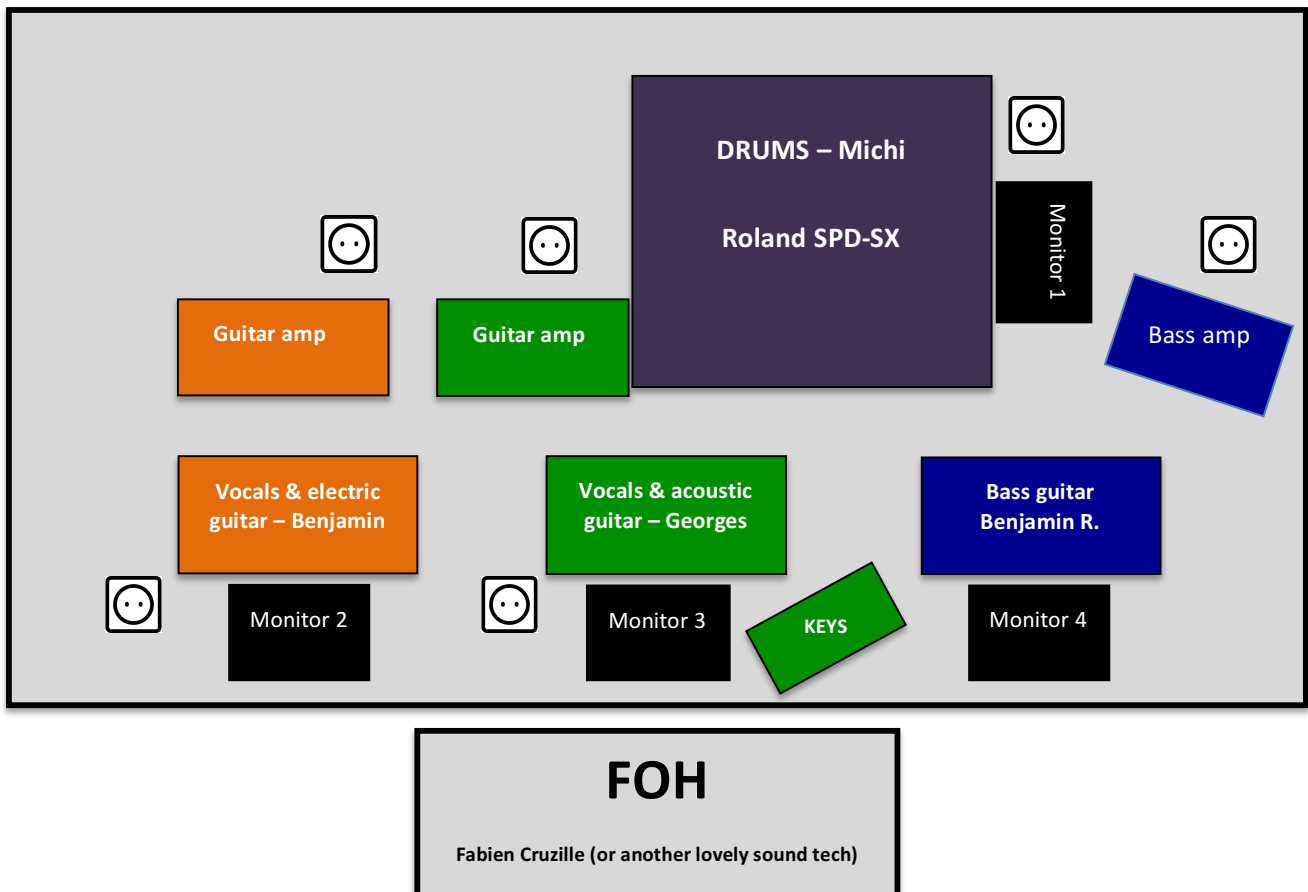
DRUMS – Michi

Roland SPD-SX

Monitor 1

Guitar amp

Guitar amp

Bass amp

Vocals & electric guitar – Benjamin

Vocals & acoustic guitar – Georges

Bass guitar Benjamin R.

Monitor 2

Monitor 3

KEYS

Monitor 4

FOH

Fabien Cruzille (or another lovely sound tech)